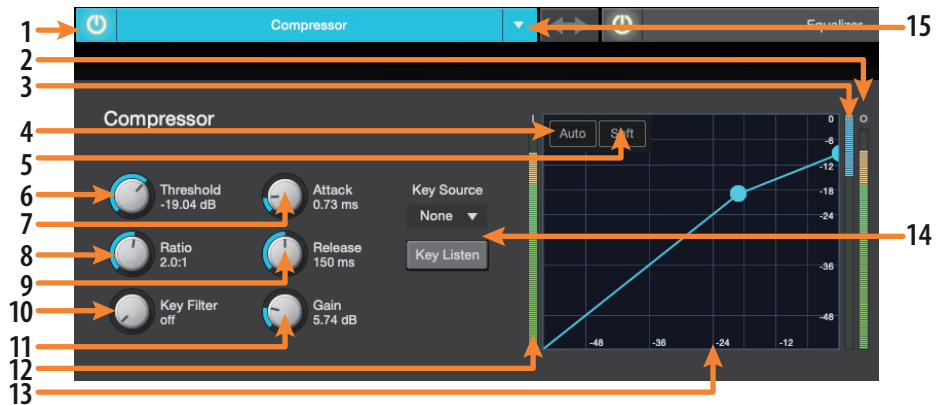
1
Compressor
15
Equalizer
2
3
Compressor
4
Auto
Soft
5
6
Threshold
-19.04 dB
Attack
0.73 ms
Key Source
None
7
8
Ratio
2.0:1
Release
150 ms
Key Listen
14
9
10
Key Filter
off
Gain
5.74 dB
11
12
13
I
O
0
-6
-12
-18
-24
-36
-48
-48
-36
-24
-12